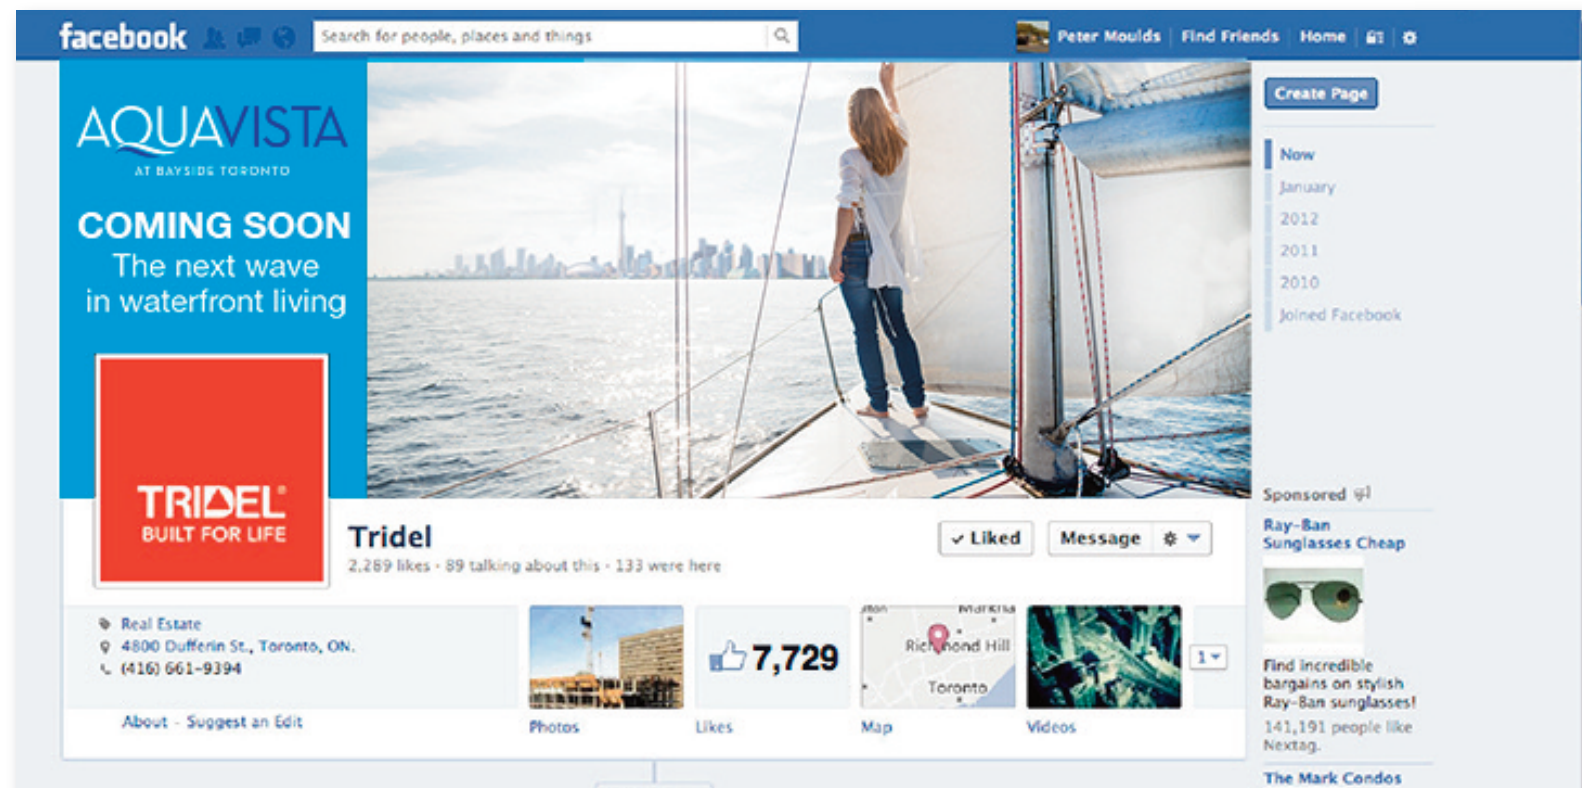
facebook

Search for people, places and things

Peter Moulds | Find Friends | Home

AQUAVISTA
AT BAYSIDE TORONTO

COMING SOON
The next wave in waterfront living

TRIDEL
BUILT FOR LIFE

Tridel
2,289 likes · 89 talking about this · 133 were here

✓ Liked
Message

Real Estate
4800 Dufferin St., Toronto, ON.
(416) 661-9394

About · Suggest an Edit

Photos

7,729
Likes

Markha
Richmond Hill
Toronto
Map

Videos

1

Create Page

Now
January
2012
2011
2010
Joined Facebook

Sponsored

Ray-Ban Sunglasses Cheap

Find incredible bargains on stylish Ray-Ban sunglasses!
141,191 people like Nextag.

The Mark Condos